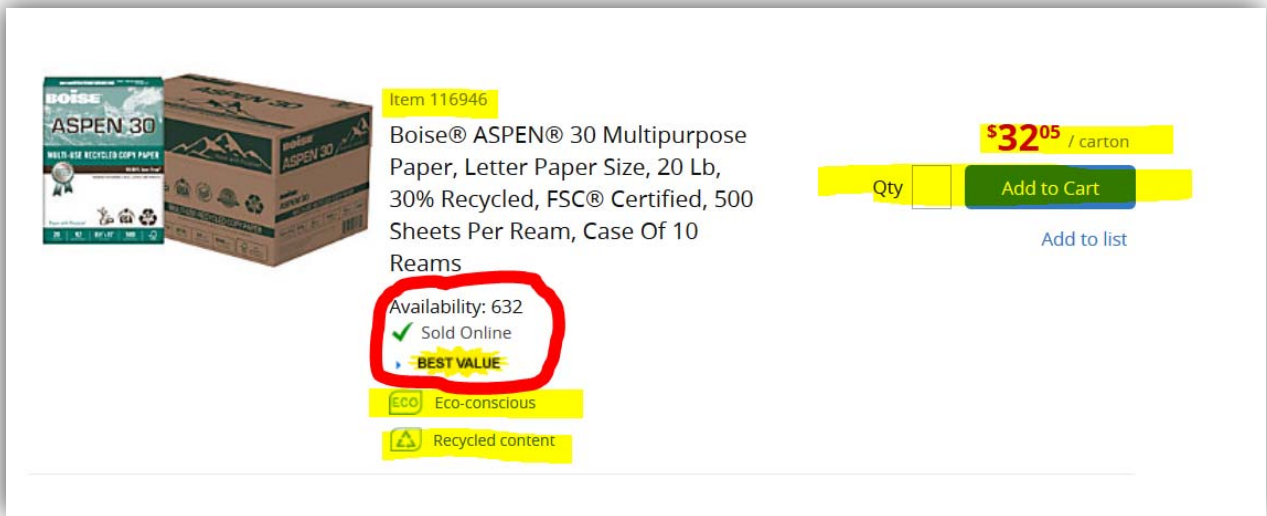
BOISE
ASPEN 30
MULTI-USE RECYCLED COPY PAPER

Item 116946

Boise® ASPEN® 30 Multipurpose Paper, Letter Paper Size, 20 Lb, 30% Recycled, FSC® Certified, 500 Sheets Per Ream, Case Of 10 Reams

Availability: 632
Sold Online
BEST VALUE

ECO Eco-conscious

Recycled content

$32^{05}$ / carton

Qty
Add to Cart

Add to list